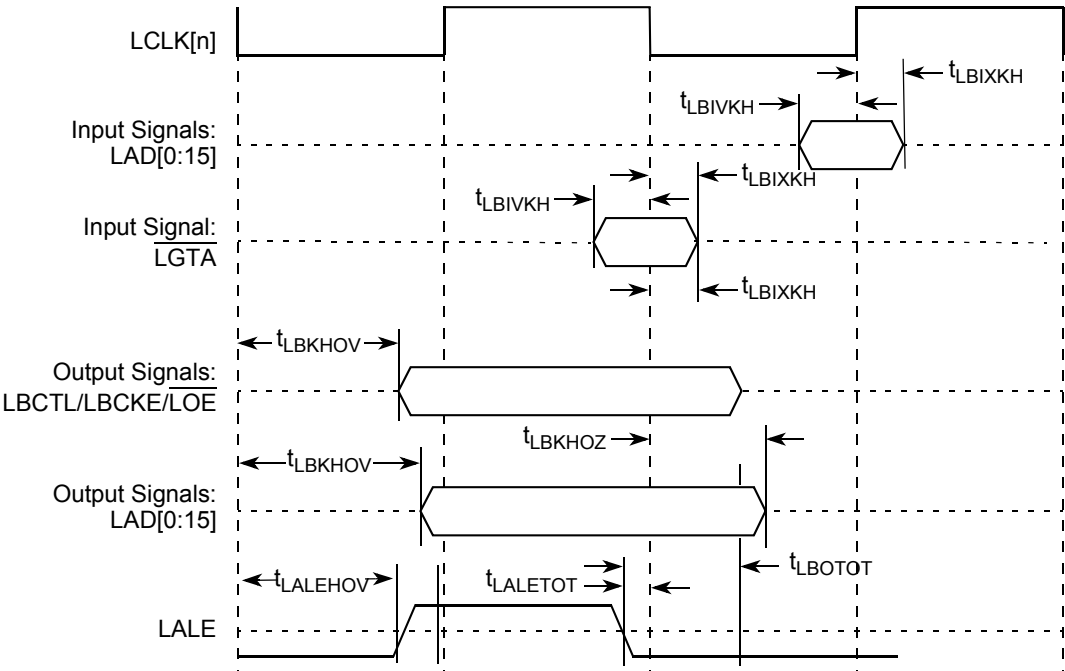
LCLK[n]

$t_{LBIXKH}$

$t_{LBIVKH}$

Input Signals: LAD[0:15]

$t_{LBIXKH}$

$t_{LBIVKH}$

Input Signal: $\overline{LGTA}$

$t_{LBIXKH}$

$t_{LBKHOV}$

Output Signals: LBCTL/LBCKE/$\overline{LOE}$

$t_{LBKHOZ}$

$t_{LBKHOV}$

Output Signals: LAD[0:15]

$t_{LALEHOV}$

$t_{LALETOT}$

$t_{LBOTOT}$

LALE